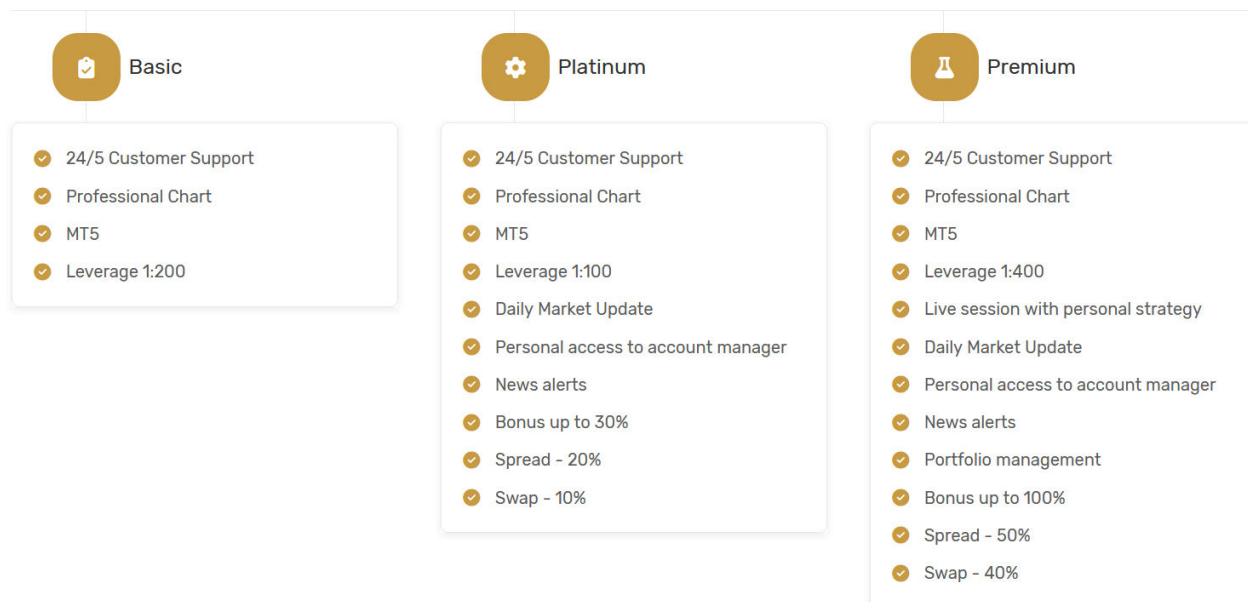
Basic

24/5 Customer Support
Professional Chart
MT5
Leverage 1:200

Platinum

24/5 Customer Support
Professional Chart
MT5
Leverage 1:100
Daily Market Update
Personal access to account manager
News alerts
Bonus up to 30%
Spread - 20%
Swap - 10%

Premium

24/5 Customer Support
Professional Chart
MT5
Leverage 1:400
Live session with personal strategy
Daily Market Update
Personal access to account manager
News alerts
Portfolio management
Bonus up to 100%
Spread - 50%
Swap - 40%